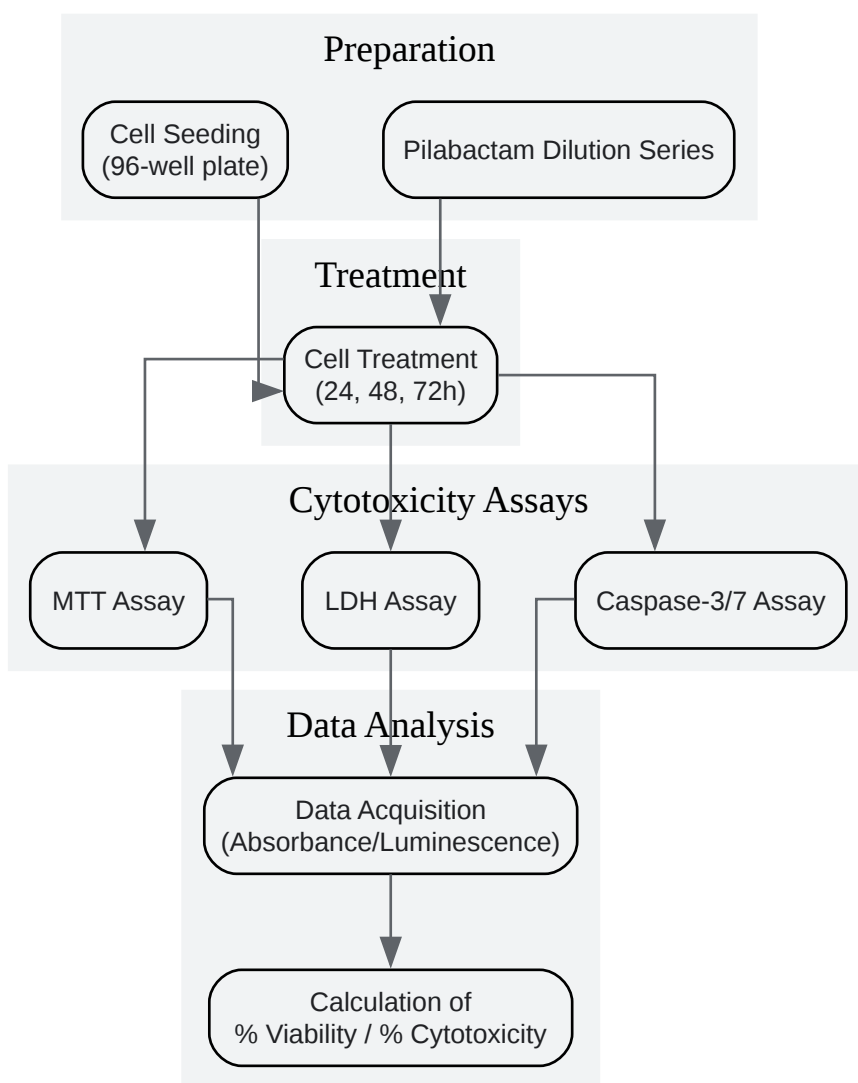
Preparation

Cell Seeding
(96-well plate)

Pilabactam Dilution Series

Treatment

Cell Treatment
(24, 48, 72h)

Cytotoxicity Assays

MTT Assay

LDH Assay

Caspase-3/7 Assay

Data Analysis

Data Acquisition
(Absorbance/Luminescence)

Calculation of
% Viability / % Cytotoxicity